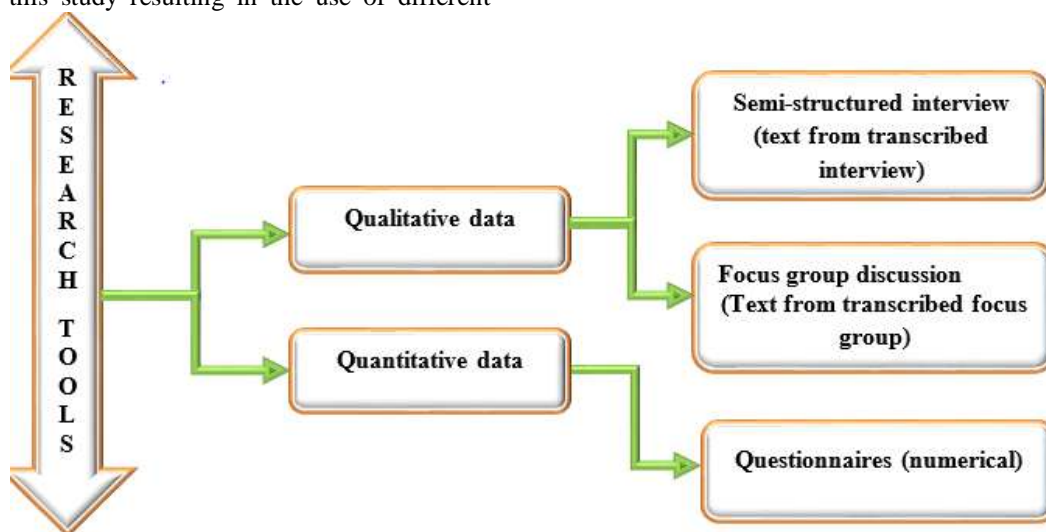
this study resulting in the use of different

R
E
S
E
A
R
C
H

T
O
O
L
S

Qualitative data

Quantitative data

Semi-structured interview (text from transcribed interview)

Focus group discussion (Text from transcribed focus group)

Questionnaires (numerical)